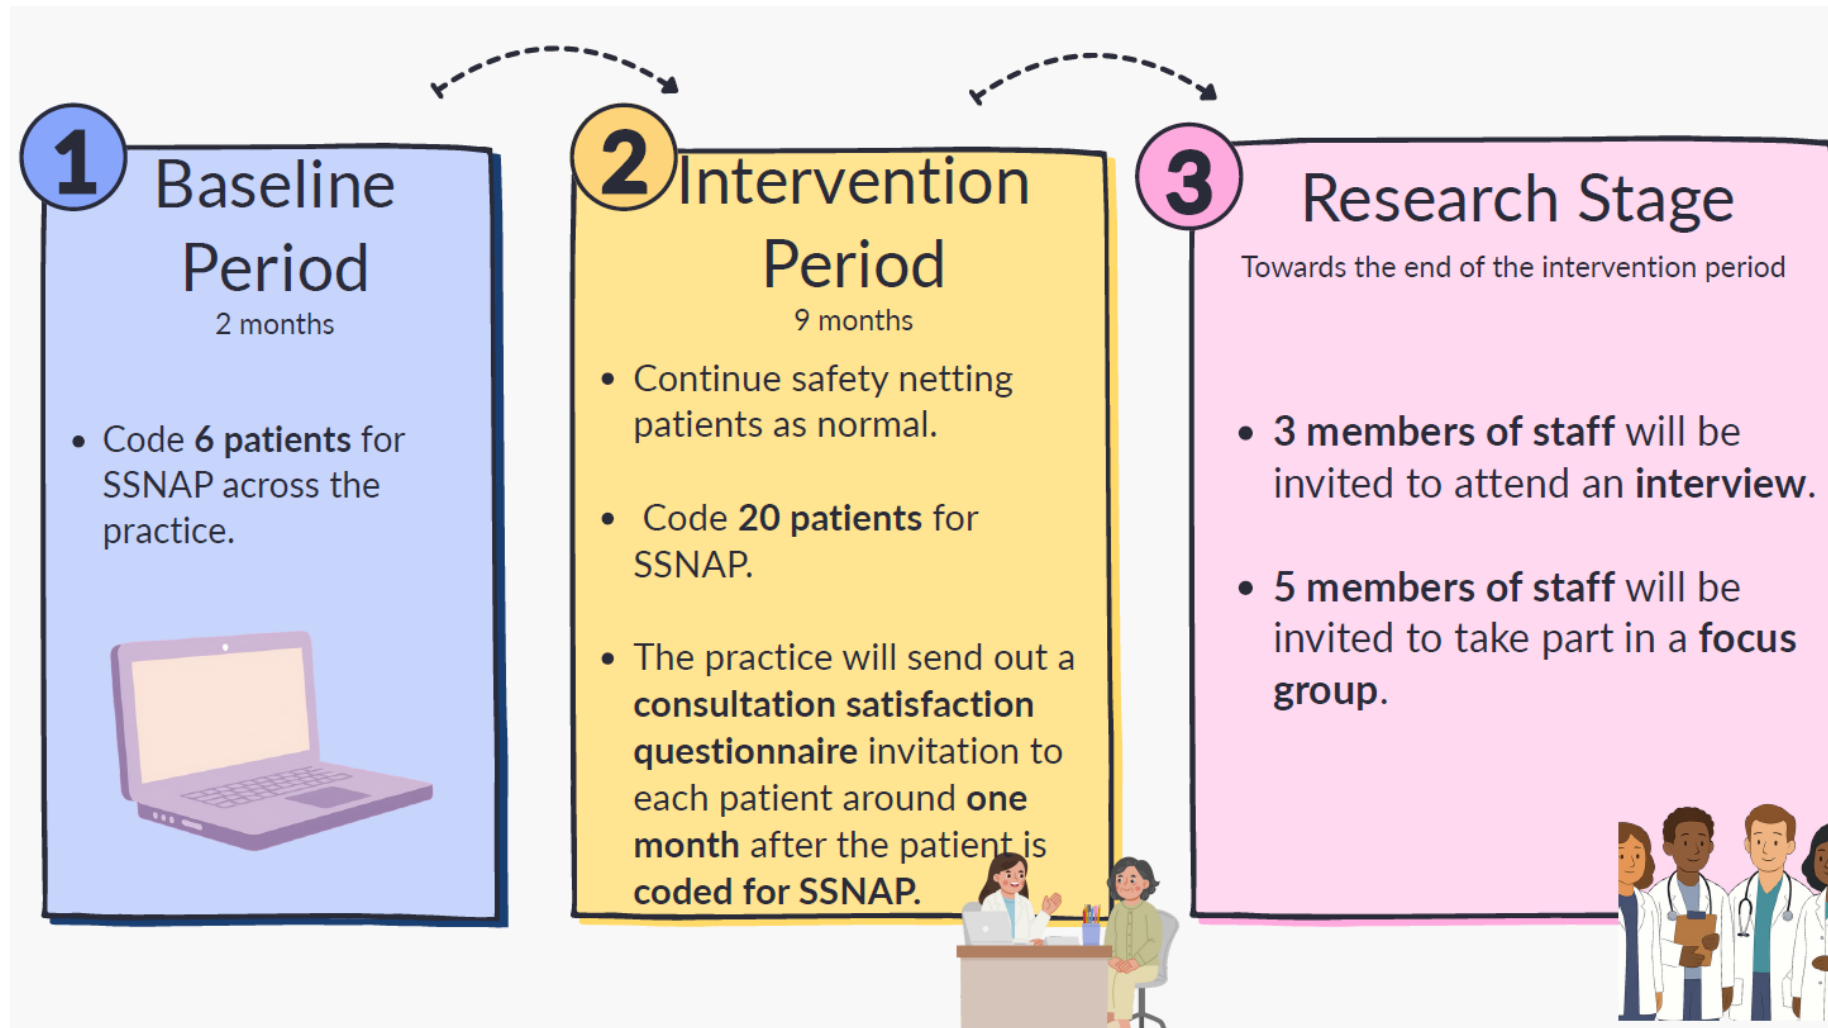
1

Baseline Period

2 months

- Code **6 patients** for SSNAP across the practice.

2

Intervention Period

9 months

- Continue safety netting patients as normal.
- Code **20 patients** for SSNAP.
- The practice will send out a **consultation satisfaction questionnaire** invitation to each patient around **one month** after the patient is **coded for SSNAP.**

3

Research Stage

Towards the end of the intervention period

- **3 members of staff** will be invited to attend an **interview**.
- **5 members of staff** will be invited to take part in a **focus group**.